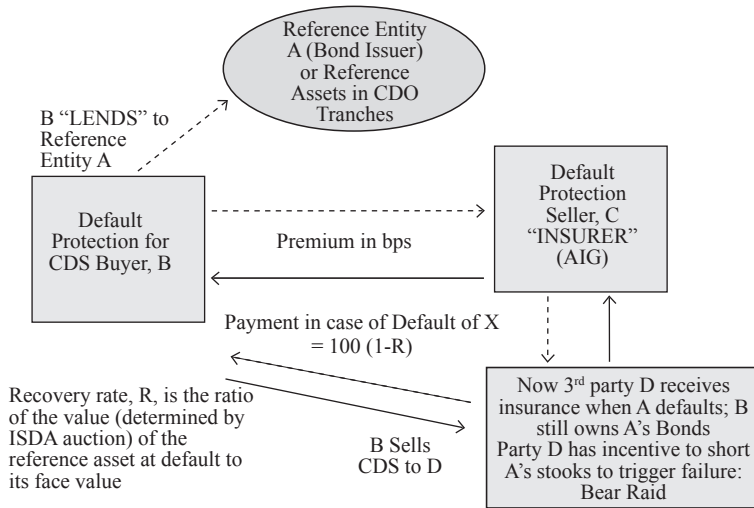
Reference Entity A (Bond Issuer) or Reference Assets in CDO Tranches

B "LENDS" to Reference Entity A

Default Protection for CDS Buyer, B

Default Protection Seller, C "INSURER" (AIG)

Premium in bps

Payment in case of Default of X = 100 (1-R)

Recovery rate, R, is the ratio of the value (determined by ISDA auction) of the reference asset at default to its face value

B Sells CDS to D

Now 3$^{rd}$ party D receives insurance when A defaults; B still owns A's Bonds
Party D has incentive to short A's stooks to trigger failure: Bear Raid